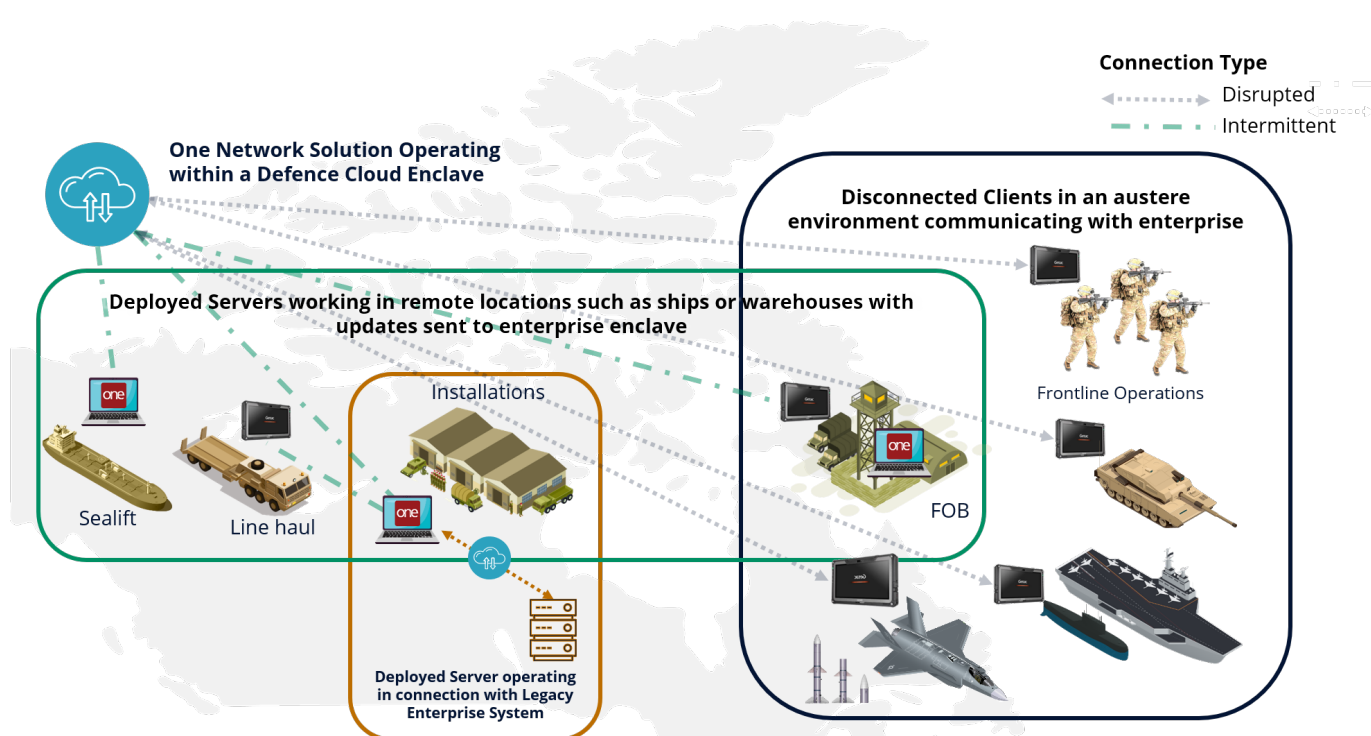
Connection Type
Disrupted
Intermittent

One Network Solution Operating within a Defence Cloud Enclave

Disconnected Clients in an austere environment communicating with enterprise

Deployed Servers working in remote locations such as ships or warehouses with updates sent to enterprise enclave

Frontline Operations

Installations

one

one

one

Sealift

Line haul

FOB

Deployed Server operating in connection with Legacy Enterprise System